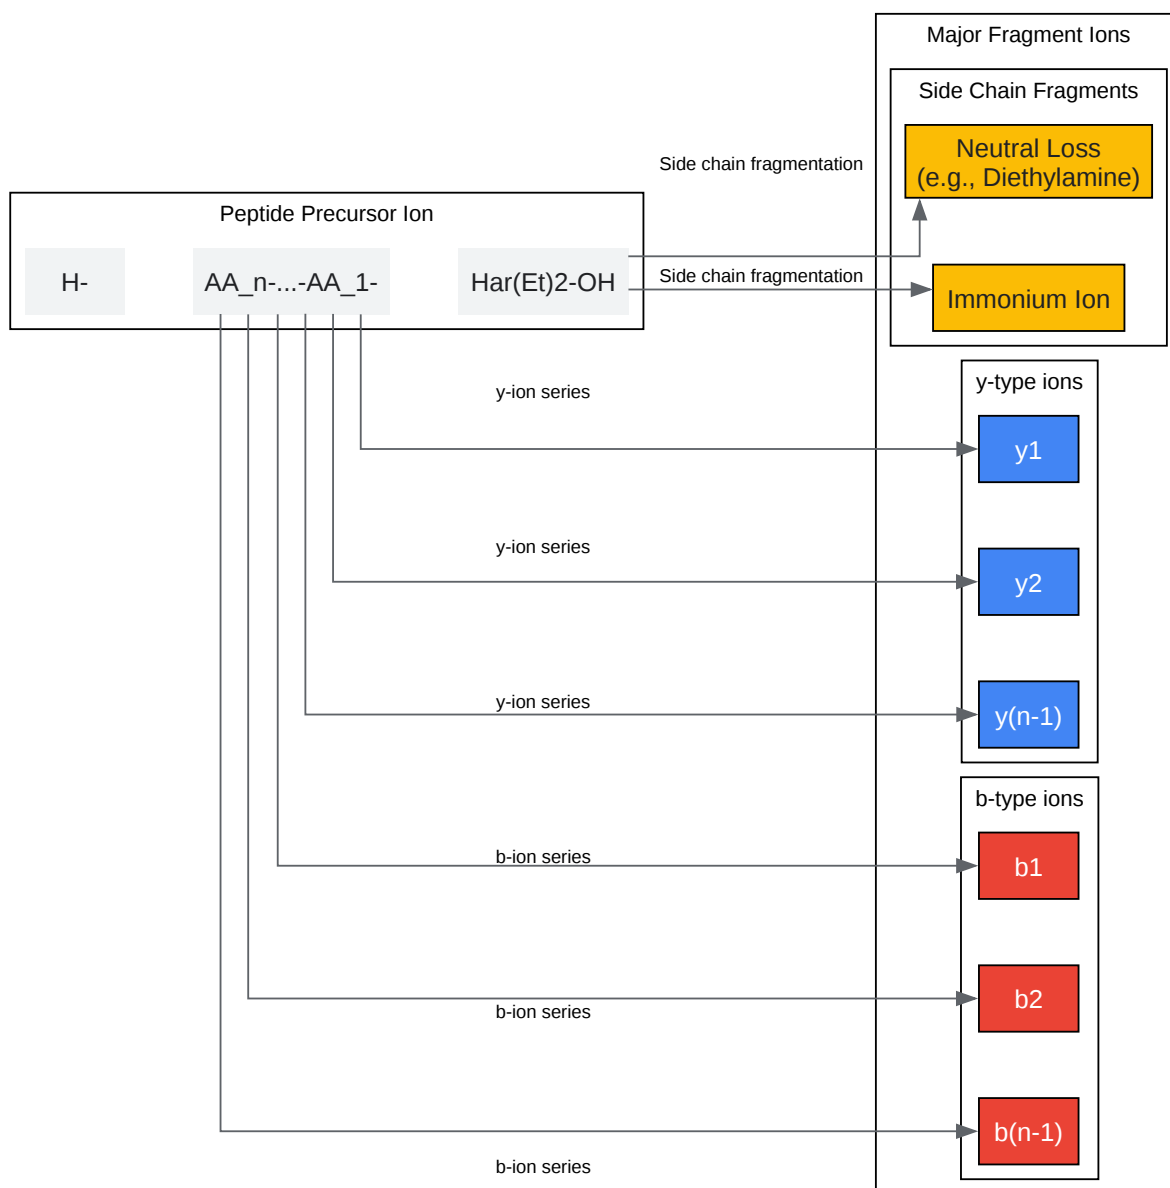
Major Fragment Ions

Side Chain Fragments

Neutral Loss (e.g., Diethylamine)

Side chain fragmentation

Peptide Precursor Ion

H-

AA_n-...-AA_1-

Har(Et)2-OH

Side chain fragmentation

Immonium Ion

y-type ions

y-ion series

y1

y-ion series

y2

y-ion series

y(n-1)

b-type ions

b-ion series

b1

b-ion series

b2

b(n-1)

b-ion series